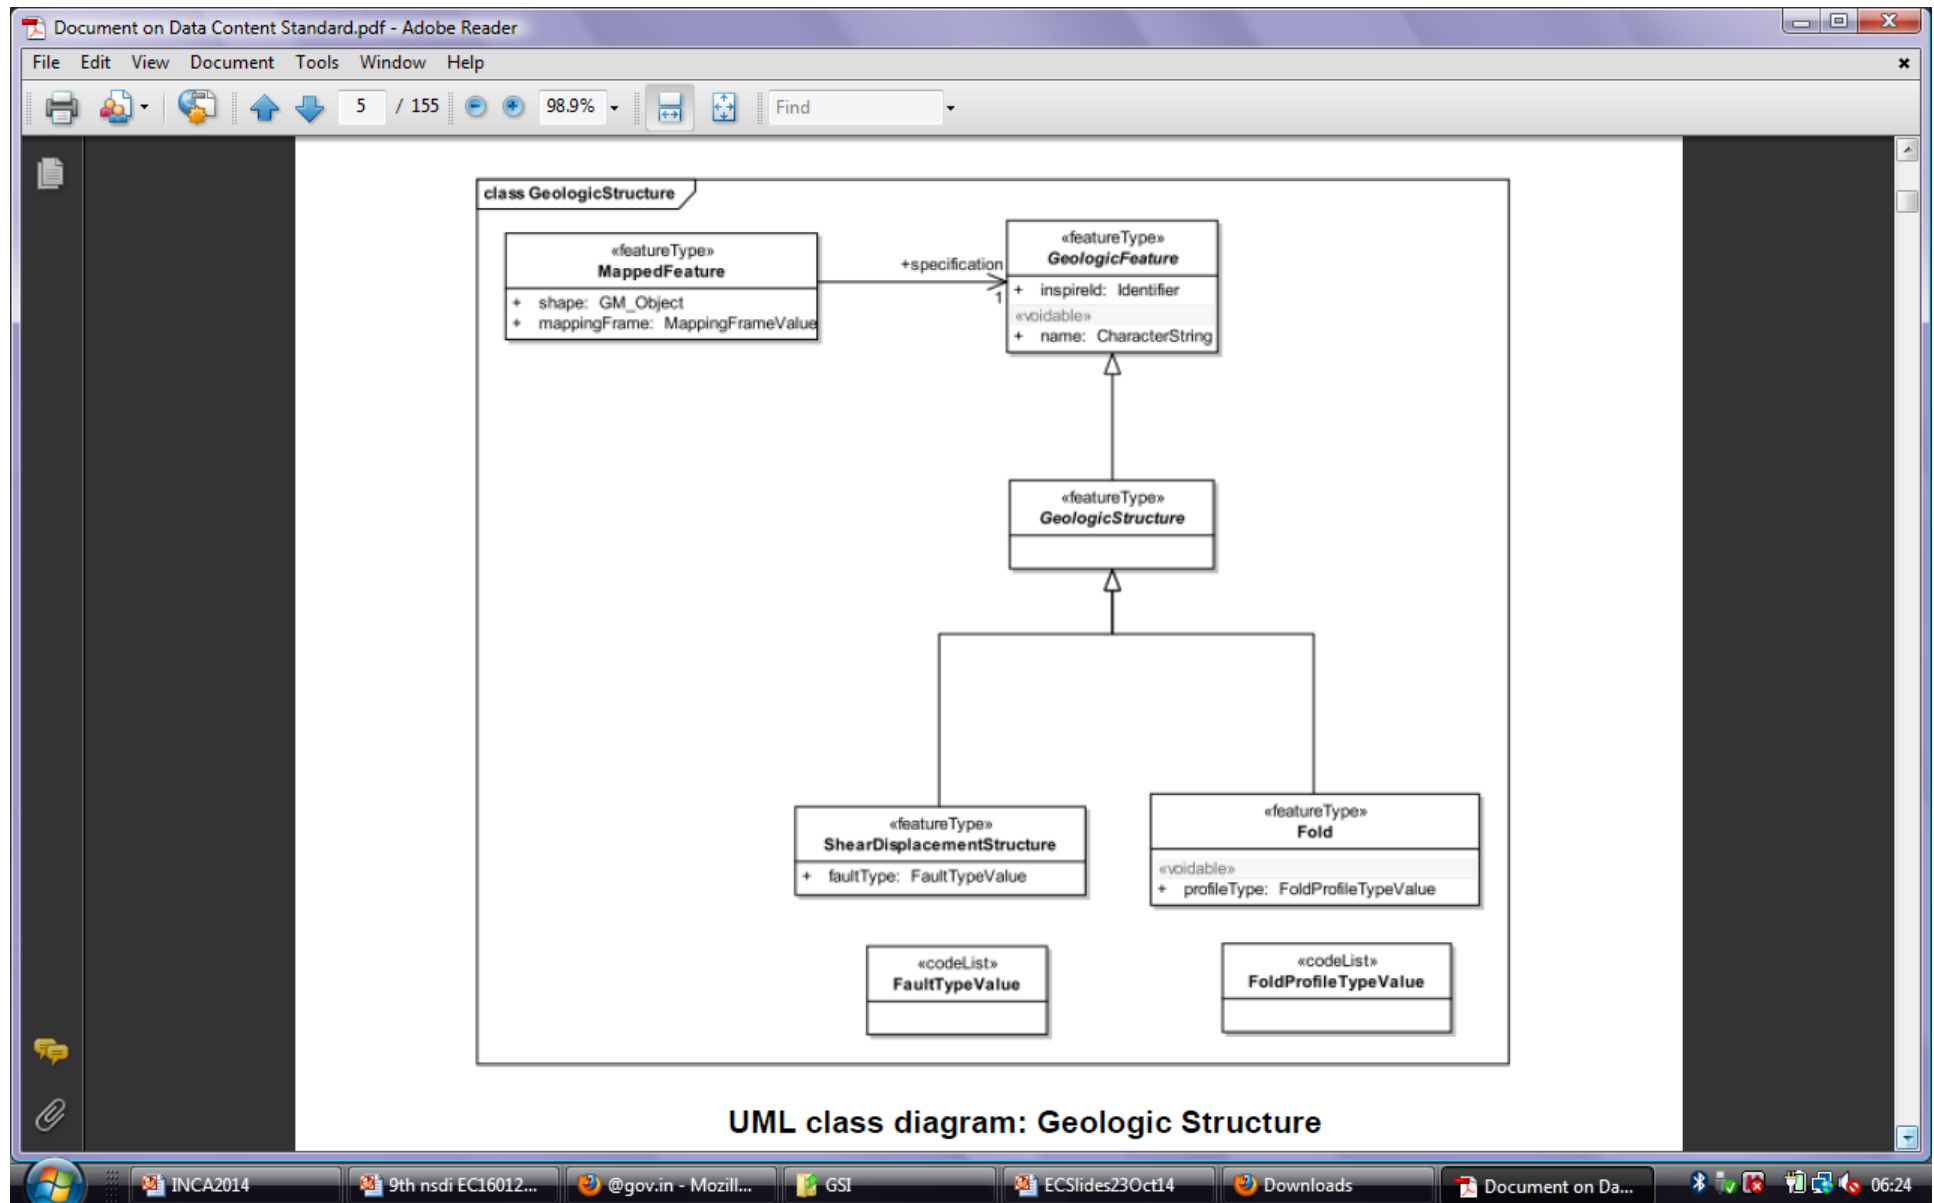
Document on Data Content Standard.pdf - Adobe Reader

File Edit View Document Tools Window Help

5 / 155 98.9% Find

class GeologicStructure

«featureType»
MappedFeature

+ shape: GM_Object
+ mappingFrame: MappingFrameValue

+specification

1

«featureType»
GeologicFeature

+ inspireId: Identifier
«voidable»
+ name: CharacterString

«featureType»
GeologicStructure

«featureType»
ShearDisplacementStructure

+ faultType: FaultTypeValue

«featureType»
Fold

«voidable»
+ profileType: FoldProfileTypeValue

«codeList»
FaultTypeValue

«codeList»
FoldProfileTypeValue

UML class diagram: Geologic Structure

INCA2014 9th nsdi EC16012... @gov.in - Mozill... GSI ECSlides23Oct14 Downloads Document on Da... 06:24